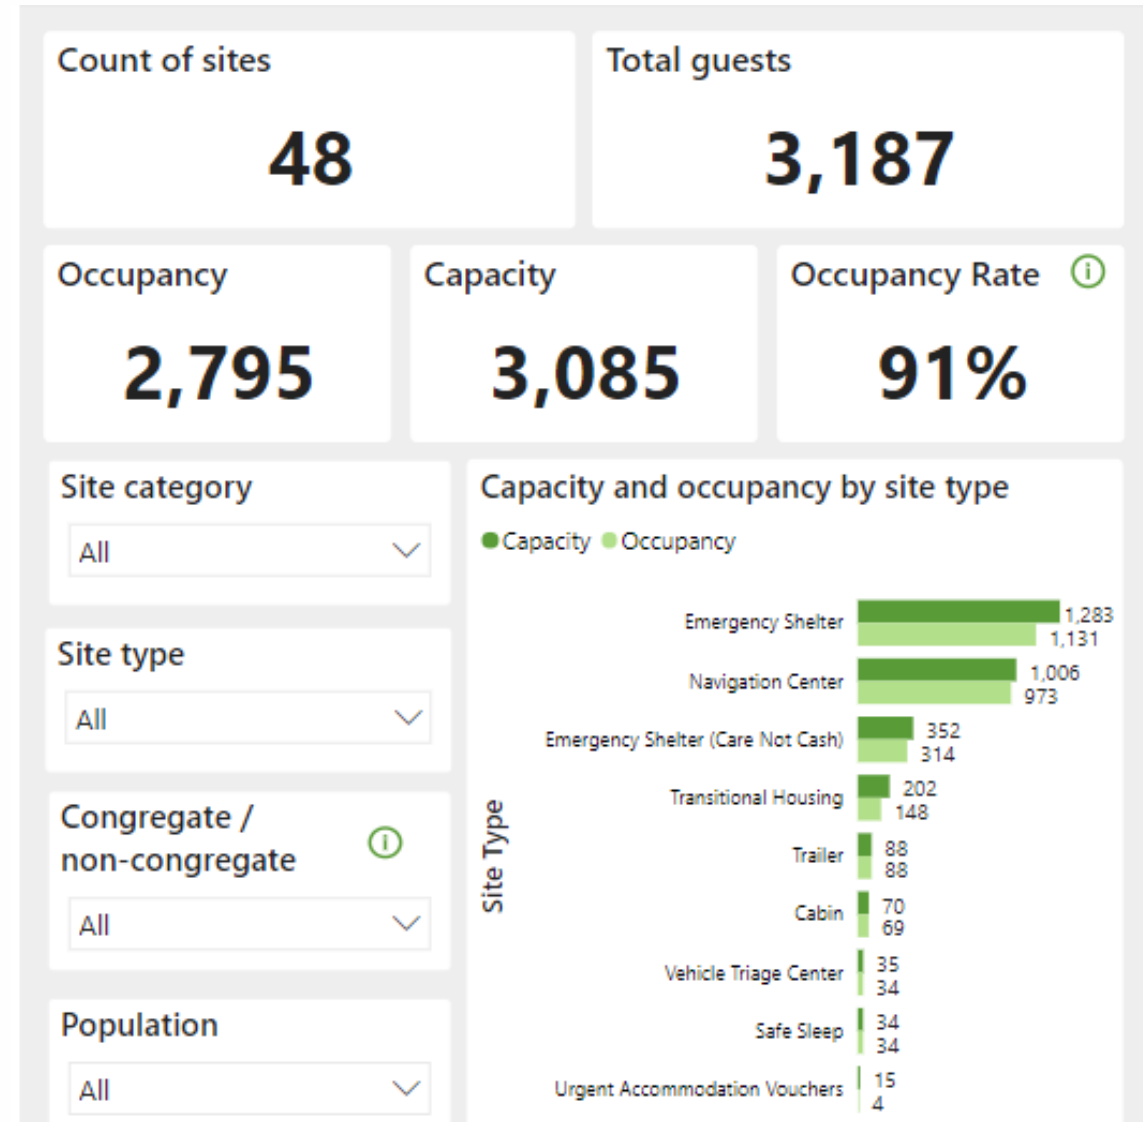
Count of sites

48

Total guests

3,187

Occupancy

2,795

Capacity

3,085

Occupancy Rate

91%

Site category

All

Site type

All

Congregate / non-congregate

All

Population

All

Capacity and occupancy by site type

Capacity Occupancy

Site Type

Emergency Shelter 1,283 1,131

Navigation Center 1,006 973

Emergency Shelter (Care Not Cash) 352 314

Transitional Housing 202 148

Trailer 88 88

Cabin 70 69

Vehicle Triage Center 35 34

Safe Sleep 34 34

Urgent Accommodation Vouchers 15 4